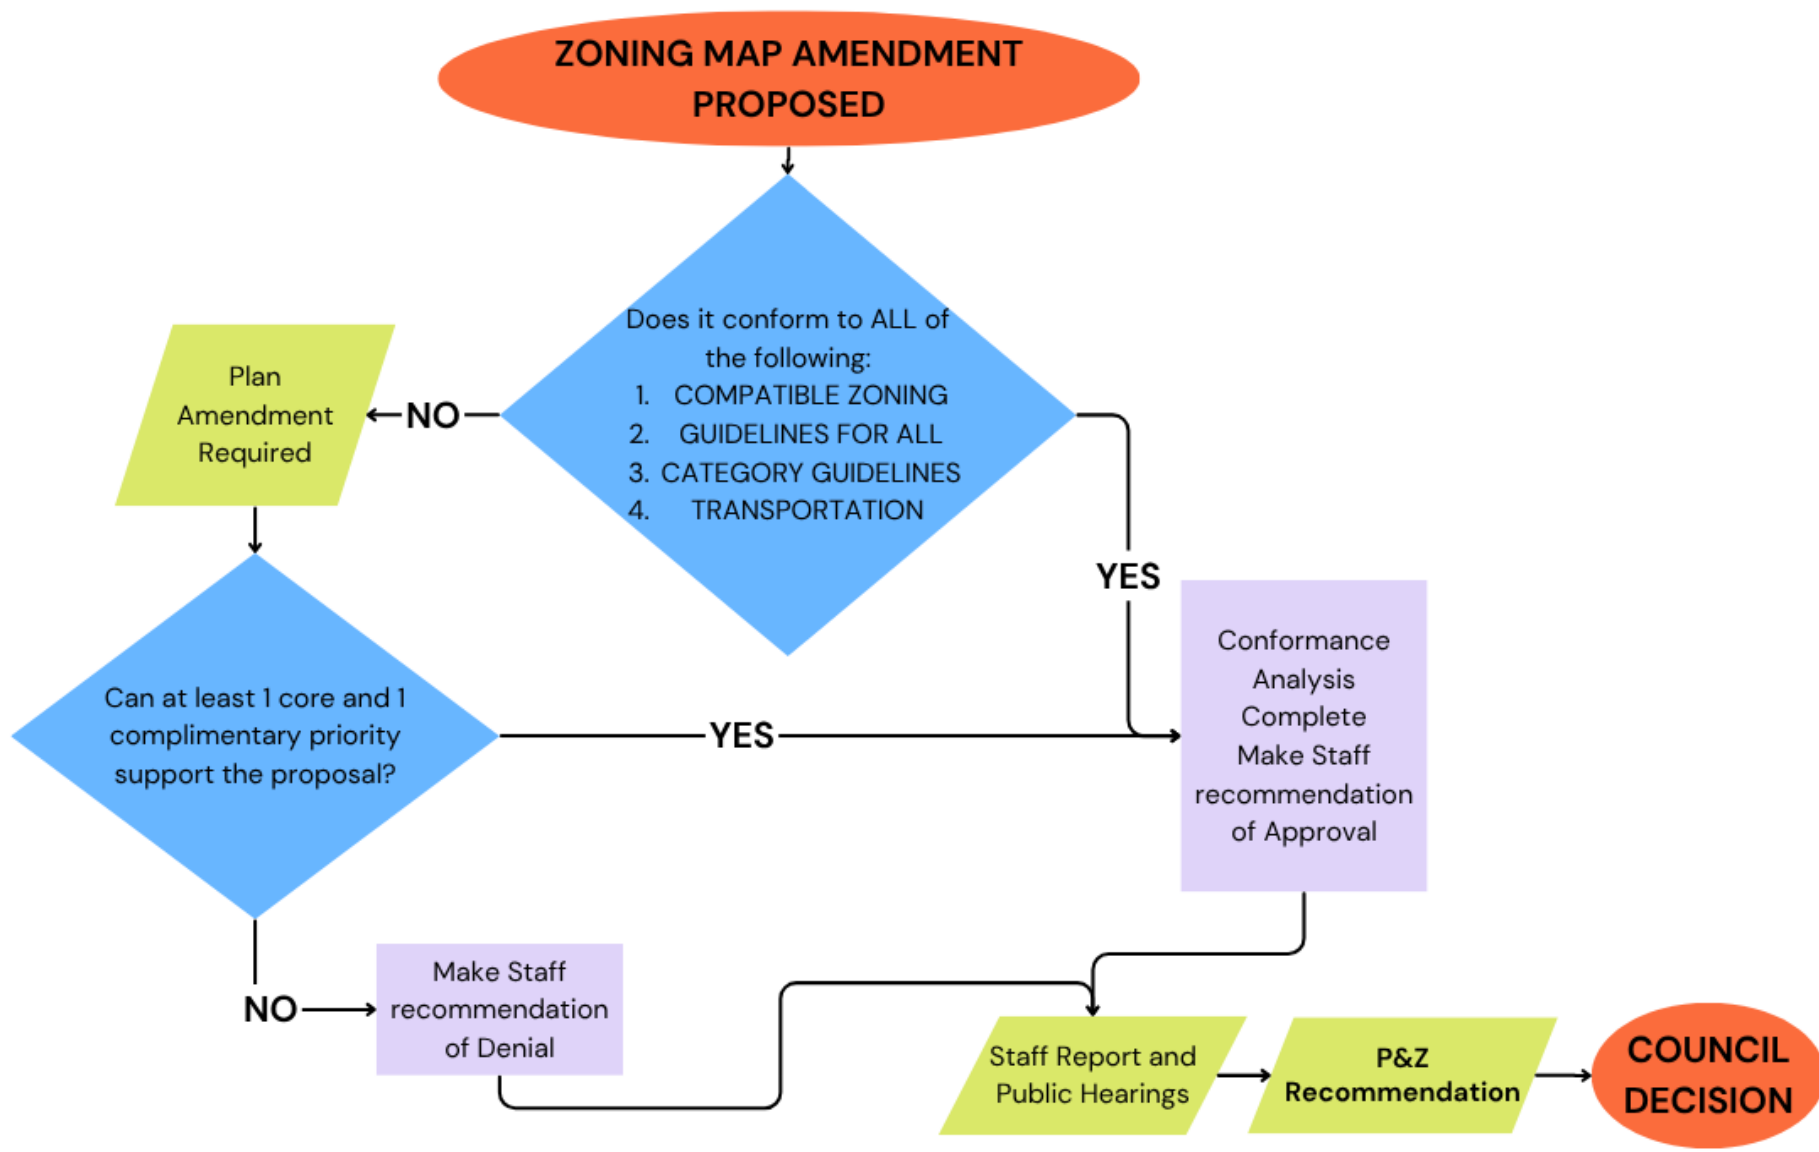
ZONING MAP AMENDMENT PROPOSED

Does it conform to ALL of the following:
1. COMPATIBLE ZONING
2. GUIDELINES FOR ALL
3. CATEGORY GUIDELINES
4. TRANSPORTATION

NO

Plan Amendment Required

YES

Can at least 1 core and 1 complimentary priority support the proposal?

YES

Conformance Analysis Complete Make Staff recommendation of Approval

NO

Make Staff recommendation of Denial

Staff Report and Public Hearings

P&Z Recommendation

COUNCIL DECISION